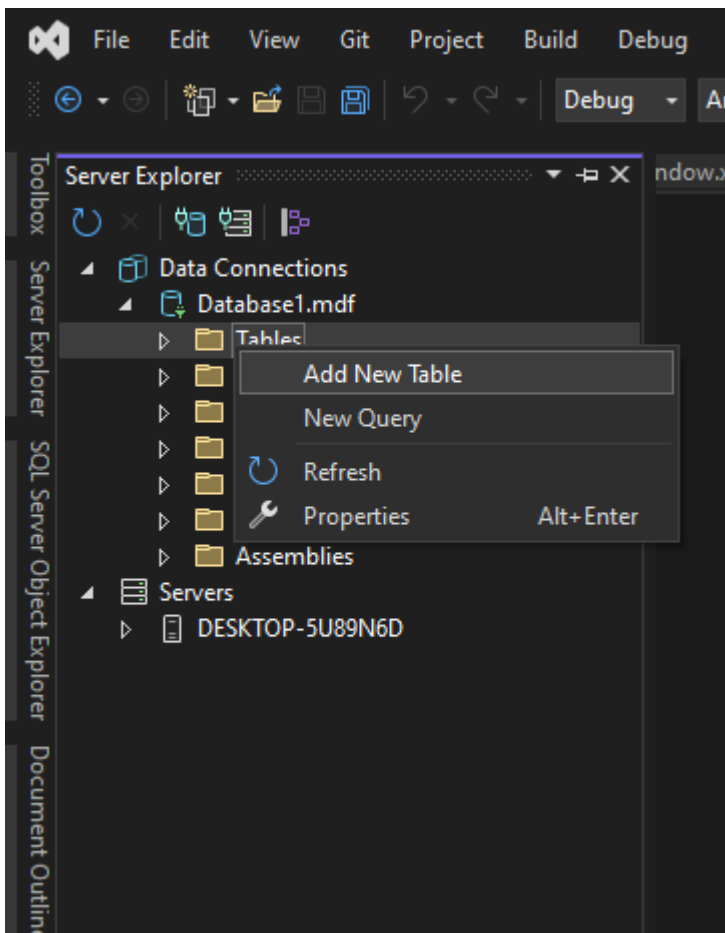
File Edit View Git Project Build Debug

Debug Ar

Toolbox Server Explorer SQL Server Object Explorer Document Outline

Server Explorer

ndow.x

Data Connections

Database1.mdf

Tables

Add New Table

New Query

Refresh

Properties Alt+Enter

Assemblies

Servers

DESKTOP-5U89N6D